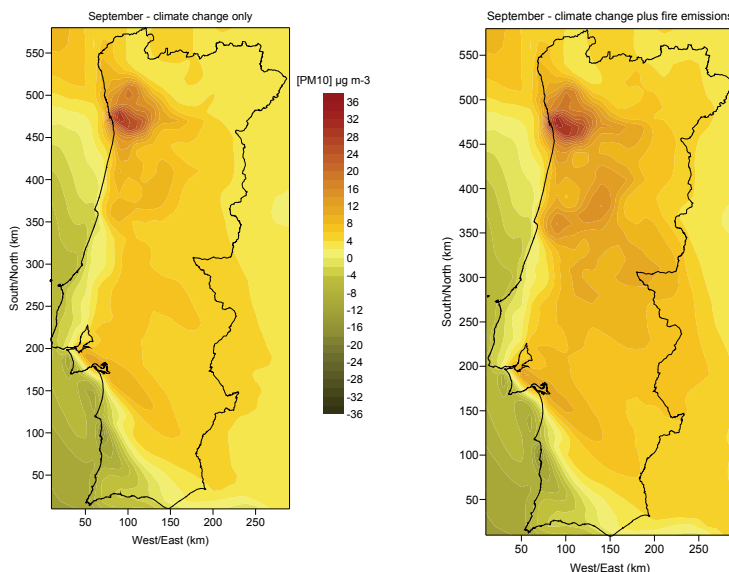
September - climate change only

550
500
450
400
350
300
250
200
150
100
50

South/North (km)

50 100 150 200 250

West/East (km)

[PM10] µg m-3

36
32
28
24
20
16
12
8
4
0
-4
-8
-12
-16
-20
-24
-28
-32
-36

September - climate change plus fire emission

550
500
450
400
350
300
250
200
150
100
50

South/North (km)

50 100 150 200 250

West/East (km)